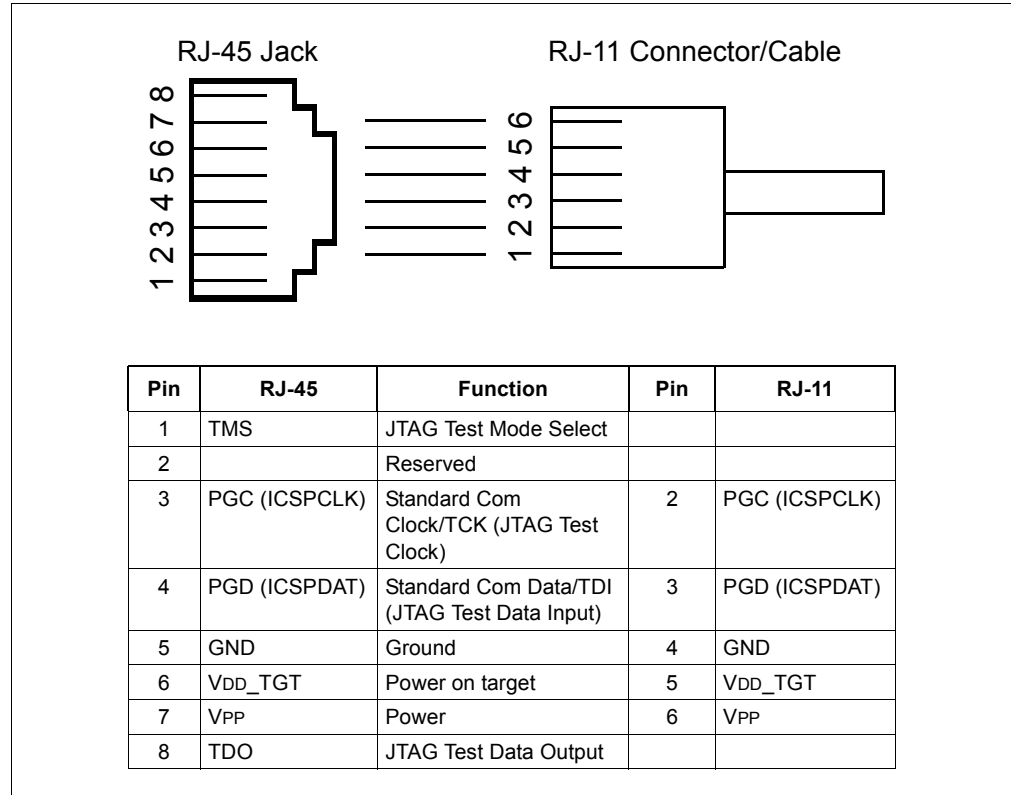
RJ-45 Jack

RJ-11 Connector/Cable

1 2 3 4 5 6 7 8

1 2 3 4 5 6

| Pin | RJ-45 | Function | Pin | RJ-11 |
|---|---|---|---|---|
| 1 | TMS | JTAG Test Mode Select | | |
| 2 | | Reserved | | |
| 3 | PGC (ICSPCLK) | Standard Com Clock/TCK (JTAG Test Clock) | 2 | PGC (ICSPCLK) |
| 4 | PGD (ICSPDAT) | Standard Com Data/TDI (JTAG Test Data Input) | 3 | PGD (ICSPDAT) |
| 5 | GND | Ground | 4 | GND |
| 6 | VDD_TGT | Power on target | 5 | VDD_TGT |
| 7 | VPP | Power | 6 | VPP |
| 8 | TDO | JTAG Test Data Output | | |